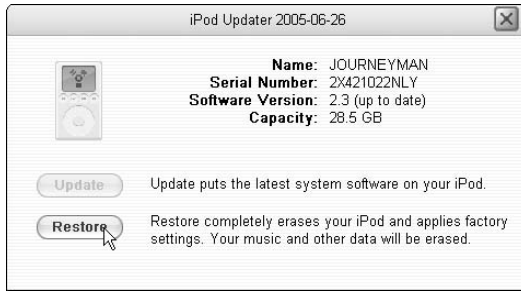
iPod Updater 2005-06-26

Name: JOURNEYMAN
Serial Number: 2X421022NLY
Software Version: 2.3 (up to date)
Capacity: 28.5 GB

Update

Update puts the latest system software on your iPod.

Restore

Restore completely erases your iPod and applies factory settings. Your music and other data will be erased.